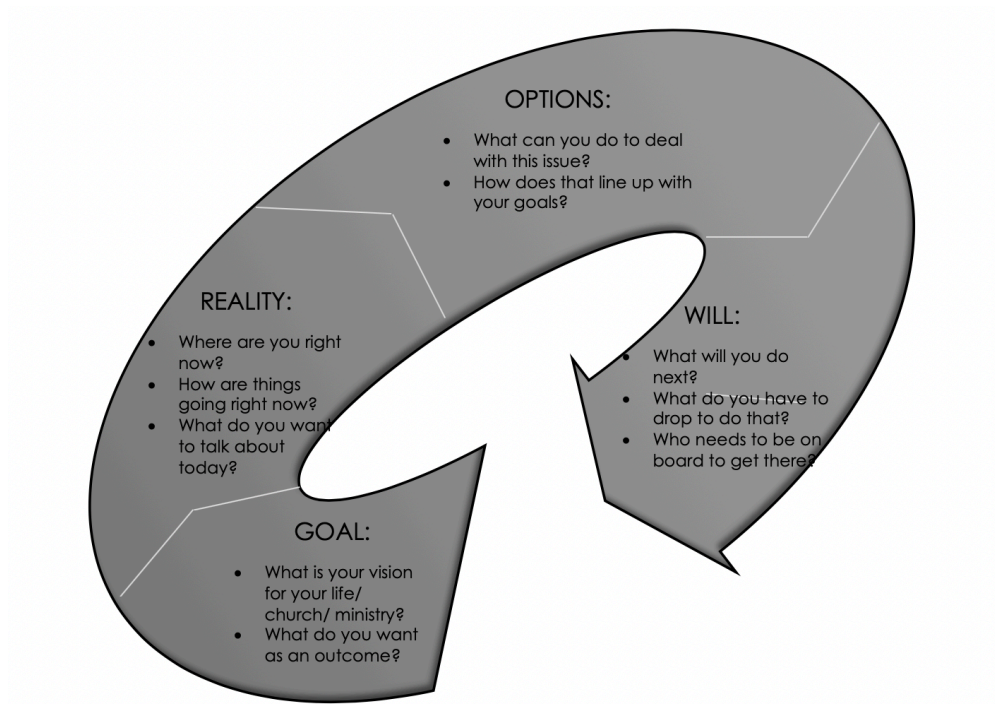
OPTIONS:

- What can you do to deal with this issue?
- How does that line up with your goals?

REALITY:

- Where are you right now?
- How are things going right now?
- What do you want to talk about today?

WILL:

- What will you do next?
- What do you have to drop to do that?
- Who needs to be on board to get there?

GOAL:

- What is your vision for your life/ church/ ministry?
- What do you want as an outcome?